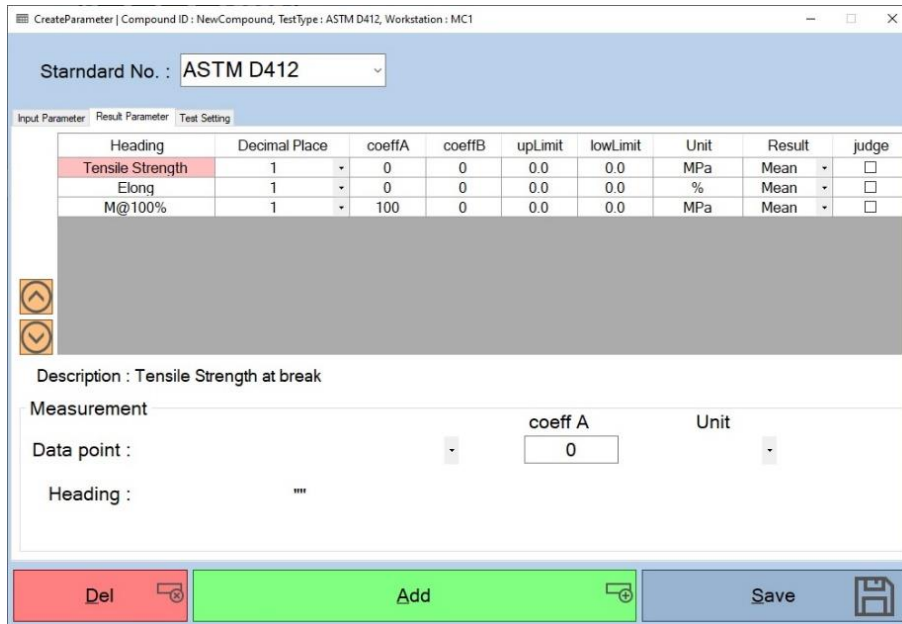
CreateParameter | Compound ID : NewCompound, TestType : ASTM D412, Workstation : MC1

Starndard No. : ASTM D412

Input Parameter | Result Parameter | Test Setting

| Heading | Decimal Place | coeffA | coeffB | upLimit | lowLimit | Unit | Result | judge |
|---|---|---|---|---|---|---|---|---|
| Tensile Strength | 1 | 0 | 0 | 0.0 | 0.0 | MPa | Mean | ☐ |
| Elong | 1 | 0 | 0 | 0.0 | 0.0 | % | Mean | ☐ |
| M@100% | 1 | 100 | 0 | 0.0 | 0.0 | MPa | Mean | ☐ |

Description : Tensile Strength at break

Measurement

coeff A

Unit

Data point :

0

Heading :

""

Del

Add

Save